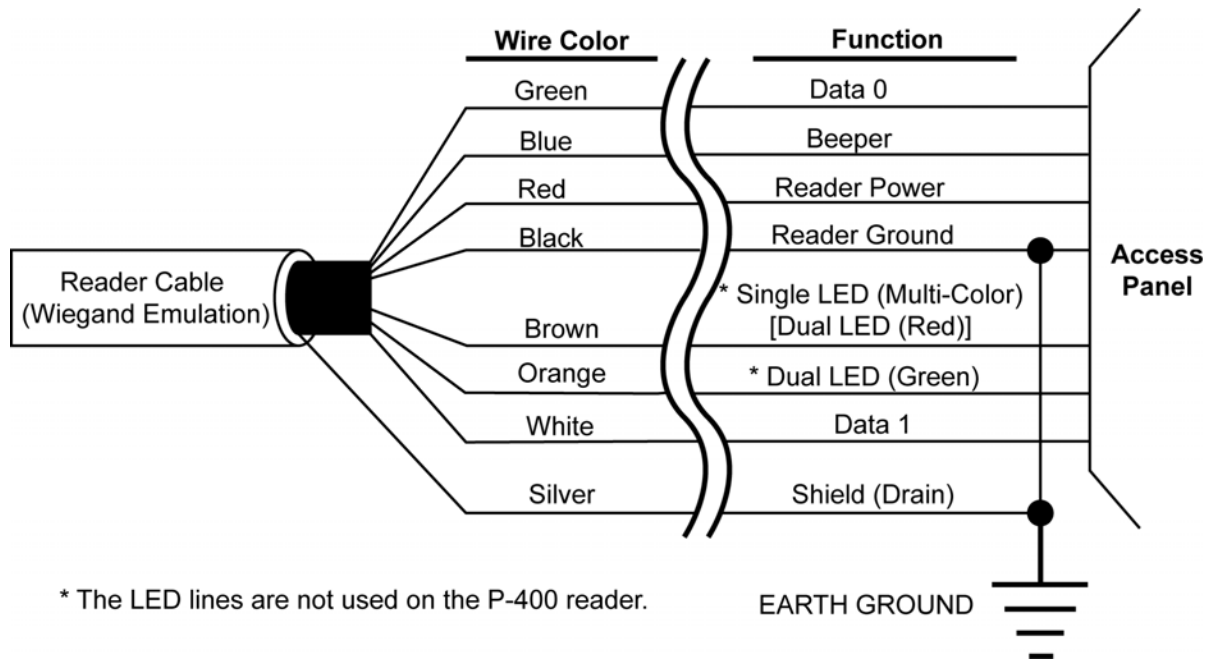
Wire Color

Function

Green

Data 0

Blue

Beeper

Red

Reader Power

Black

Reader Ground

Reader Cable (Wiegand Emulation)

* Single LED (Multi-Color) [Dual LED (Red)]

Brown

Orange

* Dual LED (Green)

White

Data 1

Silver

Shield (Drain)

Access Panel

* The LED lines are not used on the P-400 reader.

EARTH GROUND